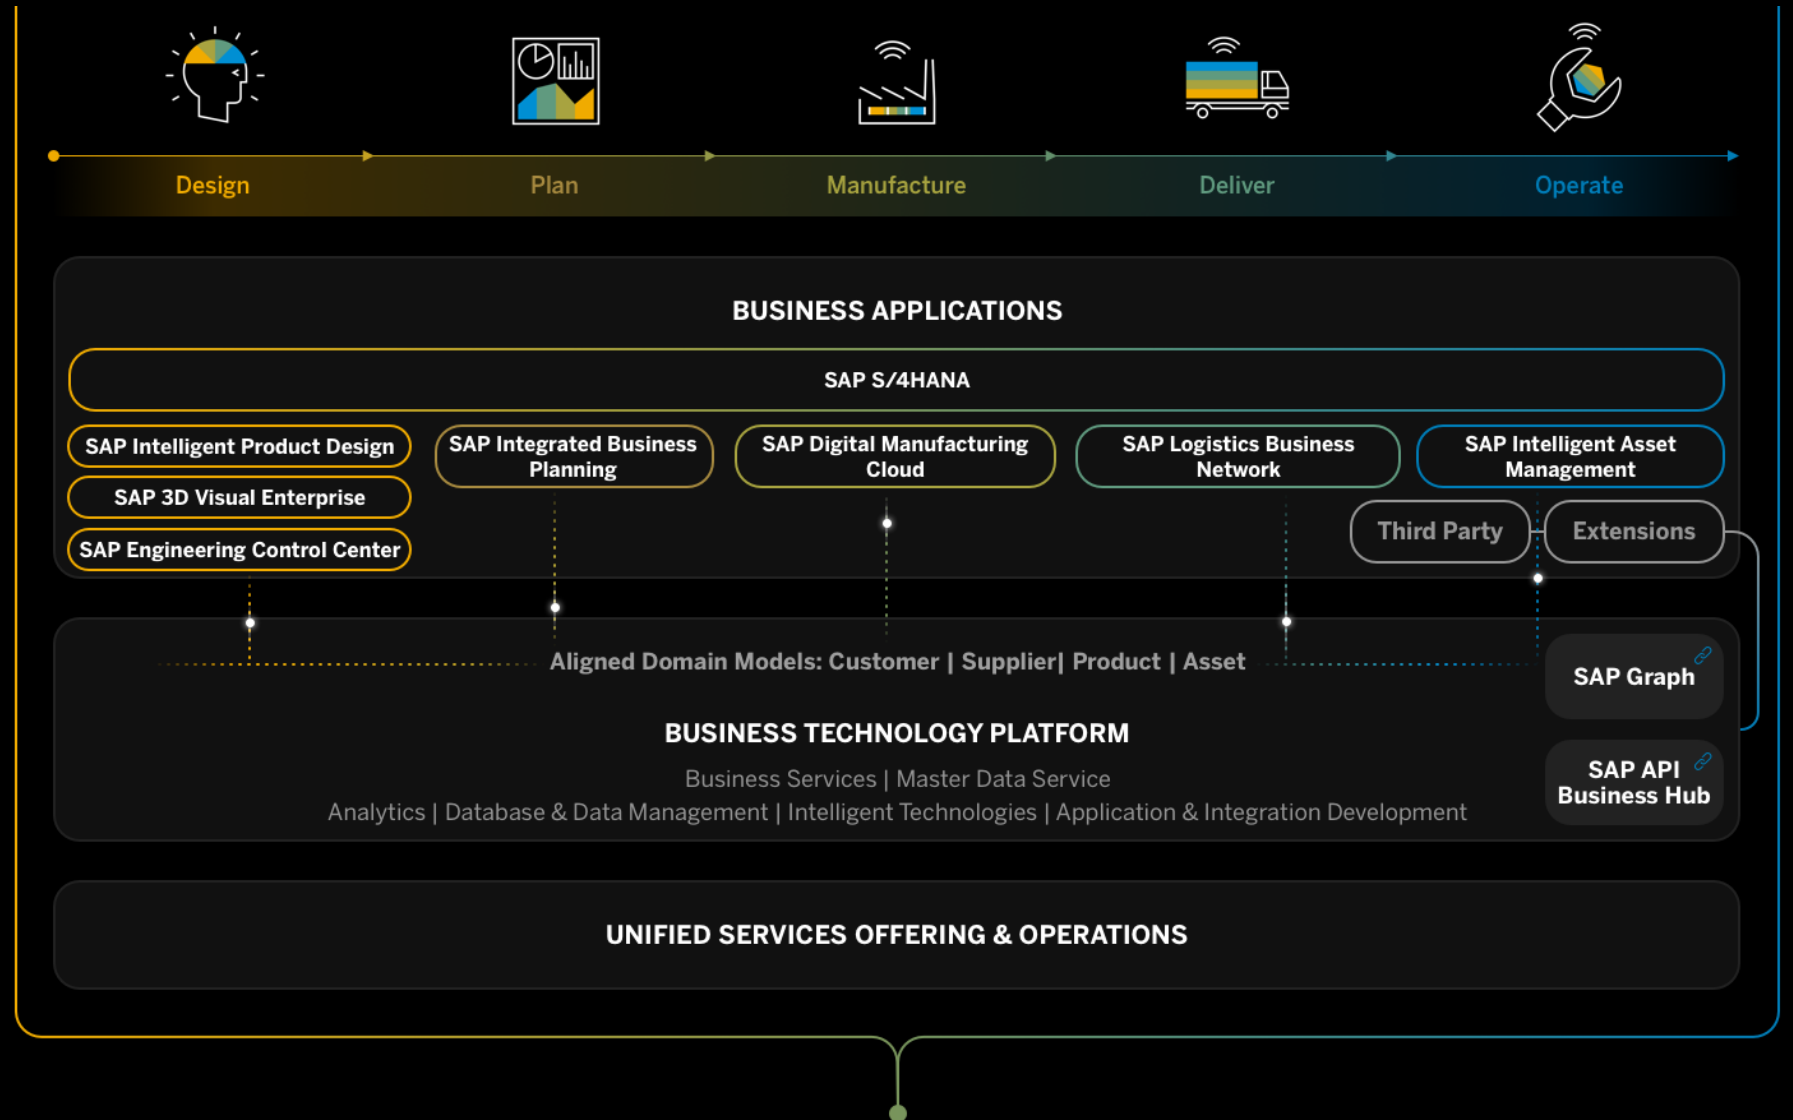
Design
Plan
Manufacture
Deliver
Operate

BUSINESS APPLICATIONS

SAP S/4HANA

SAP Intelligent Product Design
SAP 3D Visual Enterprise
SAP Engineering Control Center

SAP Integrated Business Planning

SAP Digital Manufacturing Cloud

SAP Logistics Business Network

SAP Intelligent Asset Management

Third Party

Extensions

Aligned Domain Models: Customer | Supplier| Product | Asset

SAP Graph

BUSINESS TECHNOLOGY PLATFORM

Business Services | Master Data Service
Analytics | Database & Data Management | Intelligent Technologies | Application & Integration Development

SAP API Business Hub

UNIFIED SERVICES OFFERING & OPERATIONS